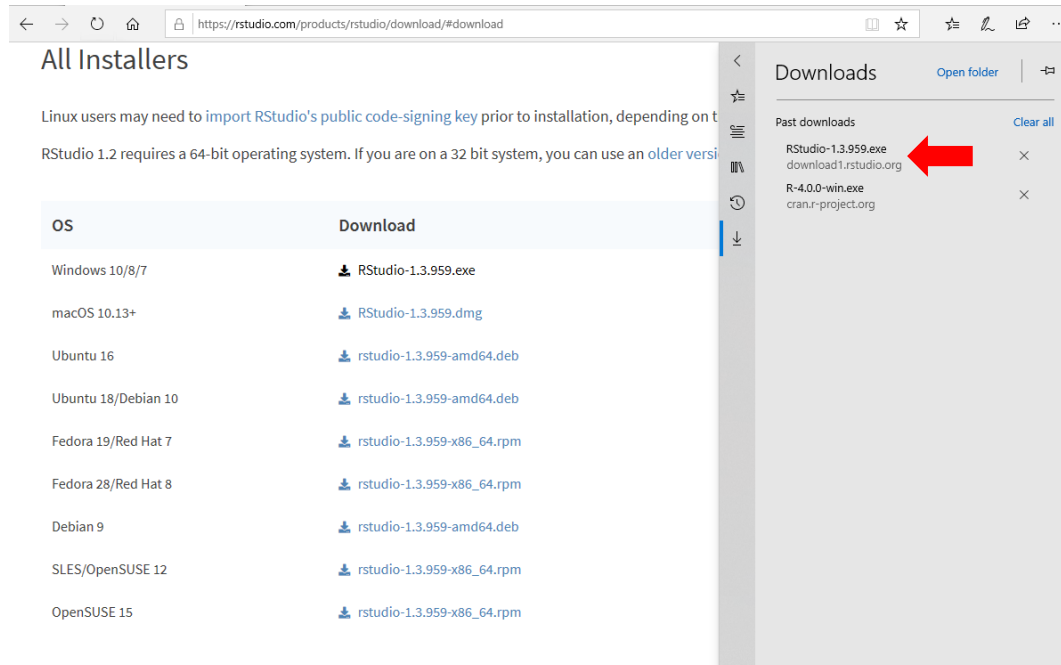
https://rstudio.com/products/rstudio/download/#download

All Installers

Linux users may need to import RStudio's public code-signing key prior to installation, depending on t

RStudio 1.2 requires a 64-bit operating system. If you are on a 32 bit system, you can use an older versi

| OS | Download |
|---|---|
| Windows 10/8/7 | RStudio-1.3.959.exe |
| macOS 10.13+ | RStudio-1.3.959.dmg |
| Ubuntu 16 | rstudio-1.3.959-amd64.deb |
| Ubuntu 18/Debian 10 | rstudio-1.3.959-amd64.deb |
| Fedora 19/Red Hat 7 | rstudio-1.3.959-x86_64.rpm |
| Fedora 28/Red Hat 8 | rstudio-1.3.959-x86_64.rpm |
| Debian 9 | rstudio-1.3.959-amd64.deb |
| SLES/OpenSUSE 12 | rstudio-1.3.959-x86_64.rpm |
| OpenSUSE 15 | rstudio-1.3.959-x86_64.rpm |

Downloads
Open folder

Past downloads
Clear all

RStudio-1.3.959.exe
download1.rstudio.org

R-4.0.0-win.exe
cran.r-project.org